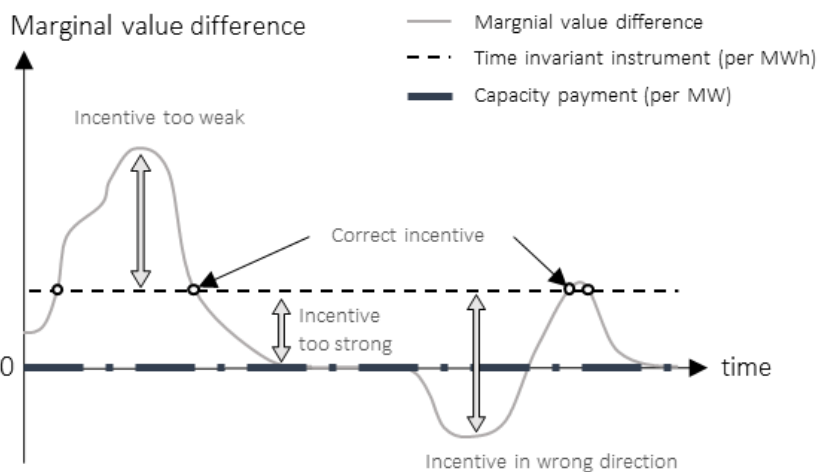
Marginal value difference

Margnial value difference

Time invariant instrument (per MWh)

Capacity payment (per MW)

Incentive too weak

Correct incentive

Incentive too strong

0

time

Incentive in wrong direction